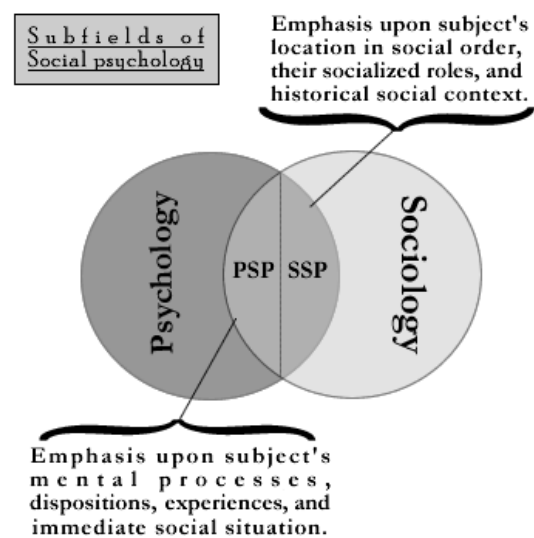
Subfields of Social psychology

Emphasis upon subject's location in social order, their socialized roles, and historical social context.

Psychology

PSP

SSP

Sociology

Emphasis upon subject's mental processes, dispositions, experiences, and immediate social situation.